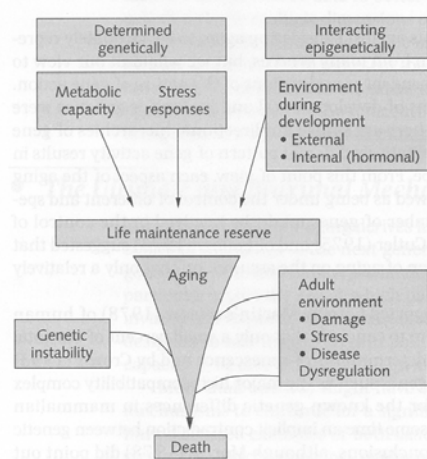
Determined genetically

Interacting epigenetically

Metabolic capacity

Stress responses

Environment during development
• External
• Internal (hormonal)

Life maintenance reserve

Aging

Adult environment
• Damage
• Stress
• Disease
Dysregulation

Genetic instability

Death